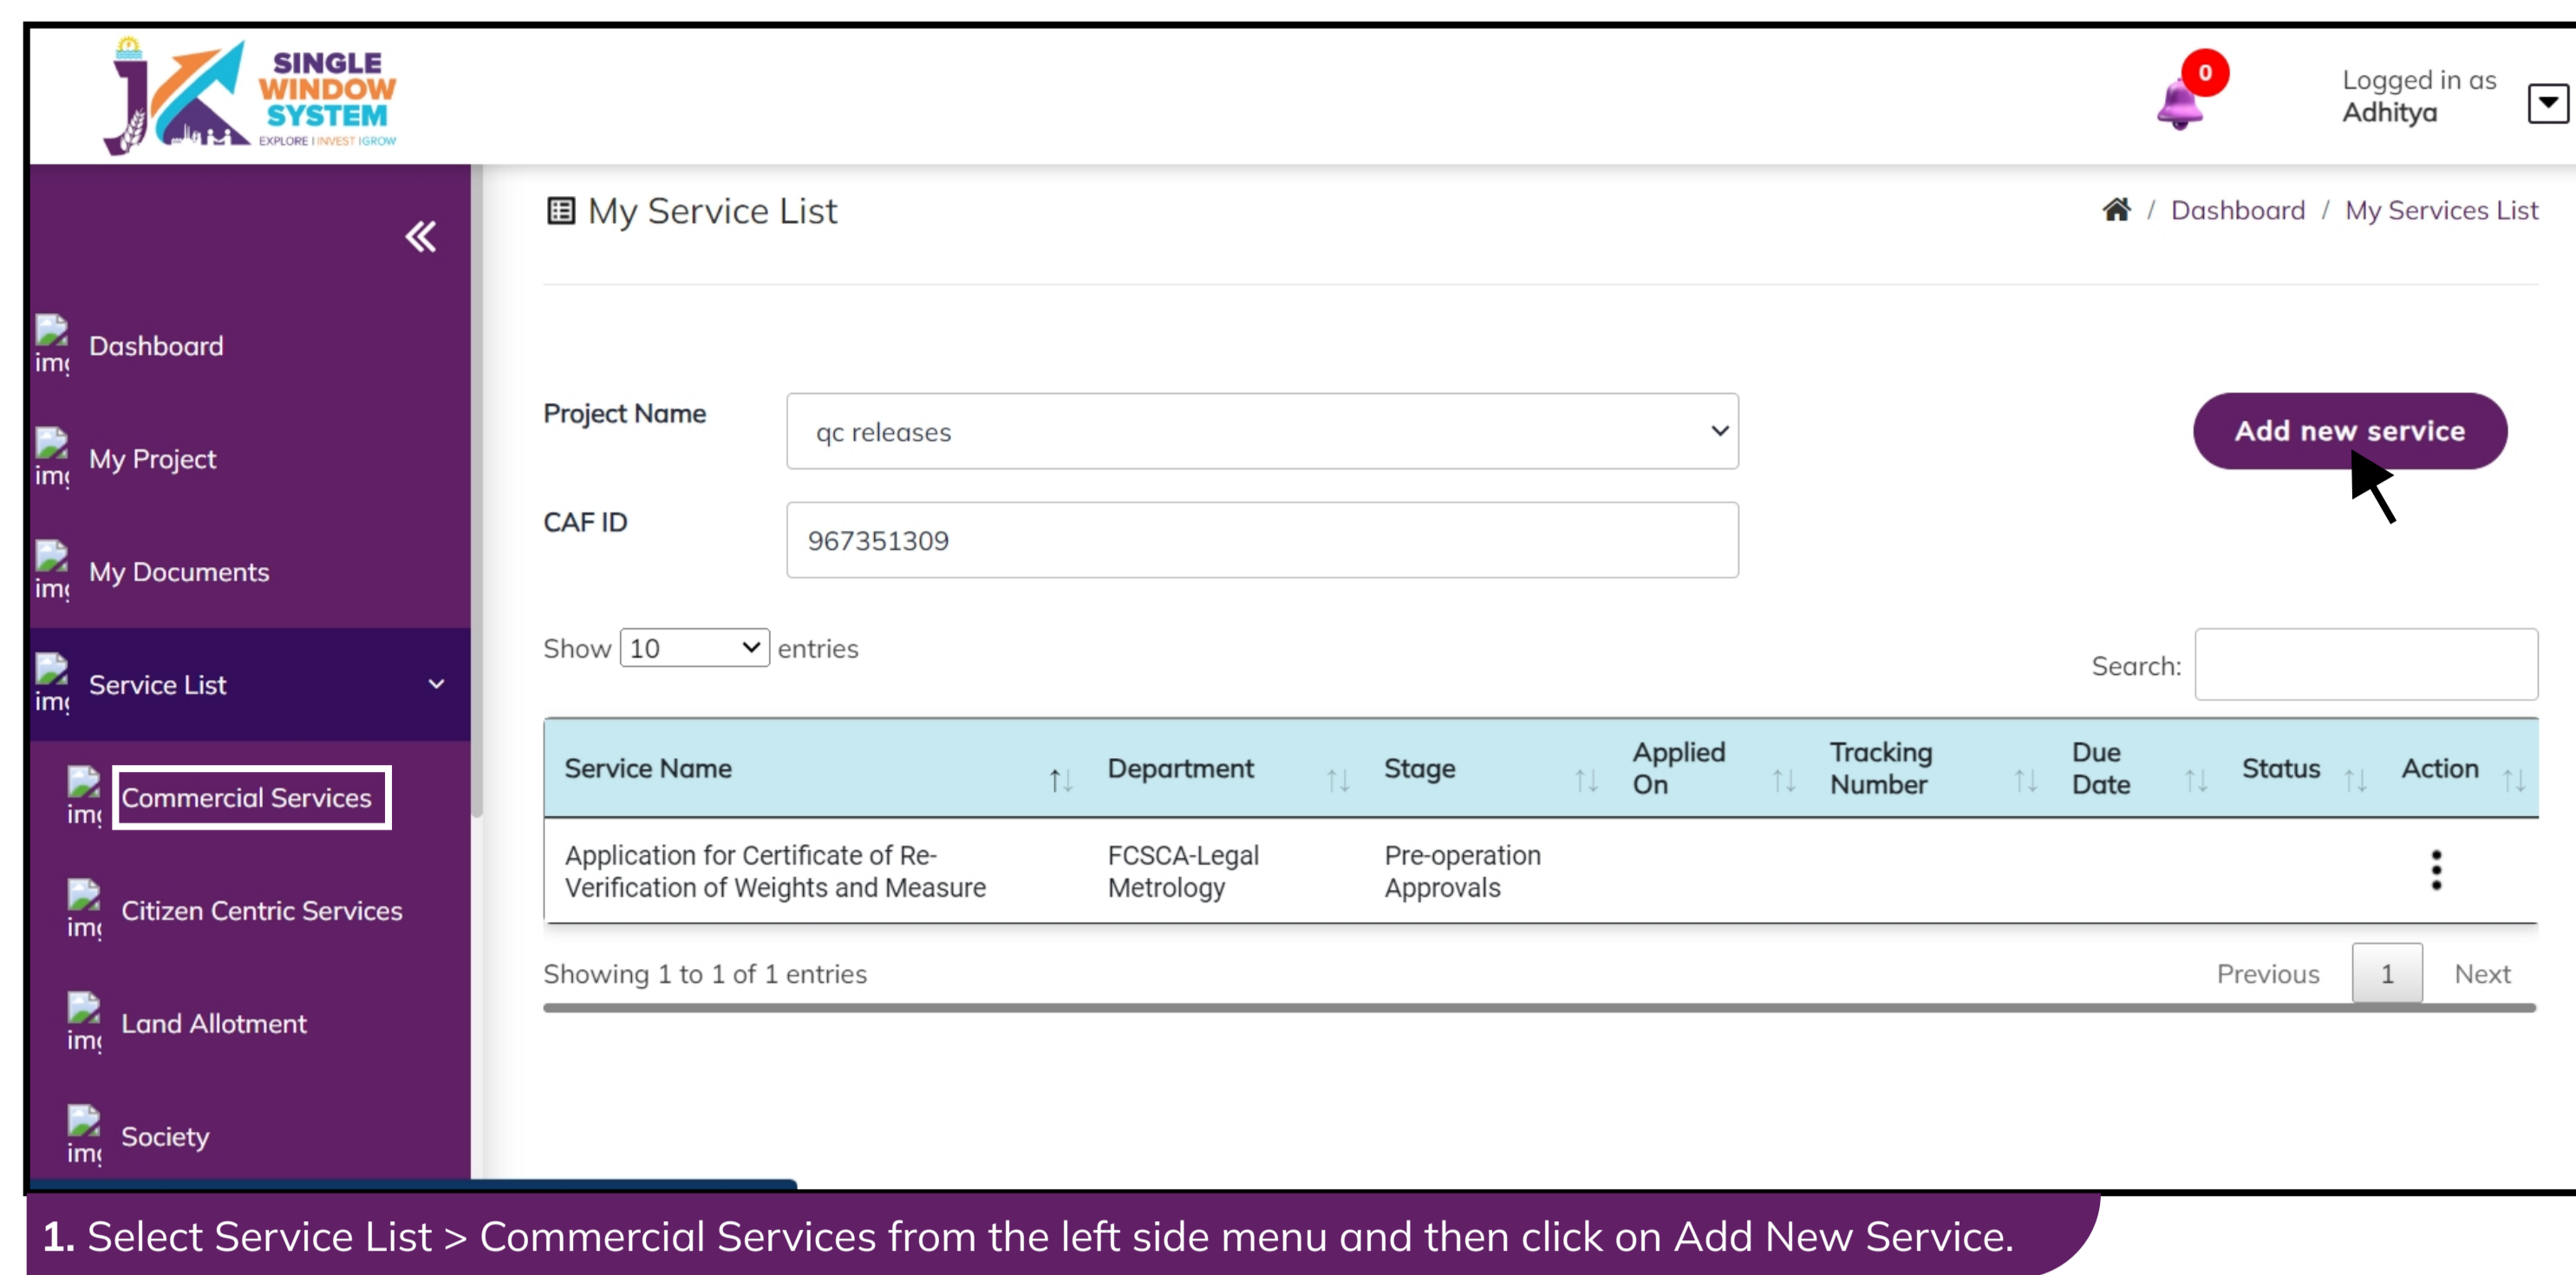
SINGLE WINDOW SYSTEM
EXPLORE | INVEST | GROW

0

Logged in as
Adhitya

Dashboard

My Project

My Documents

Service List

Commercial Services

Citizen Centric Services

Land Allotment

Society

My Service List

Dashboard / My Services List

Project Name qc releases

CAF ID 967351309

Add new service

Show 10 entries

Search:

| Service Name | Department | Stage | Applied On | Tracking Number | Due Date | Status | Action |
|---|---|---|---|---|---|---|---|
| Application for Certificate of Re-Verification of Weights and Measure | FCSCA-Legal Metrology | Pre-operation Approvals | | | | | ⋮ |

Showing 1 to 1 of 1 entries

Previous 1 Next

1. Select Service List > Commercial Services from the left side menu and then click on Add New Service.